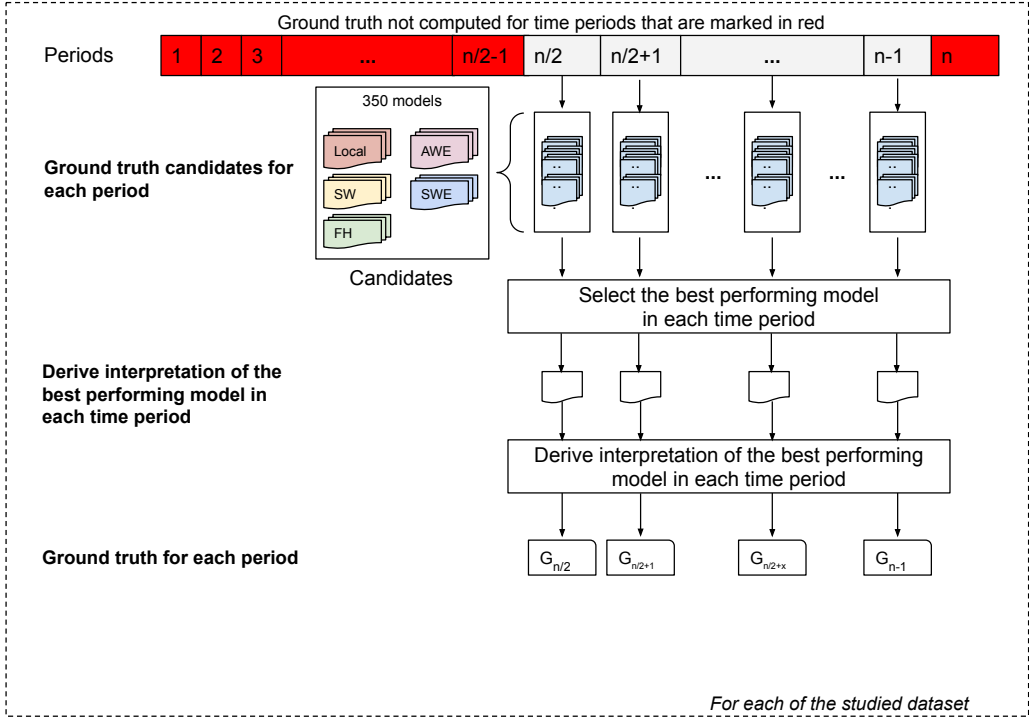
Ground truth not computed for time periods that are marked in red

Periods

| 1 | 2 | 3 | ... | n/2-1 | n/2 | n/2+1 | ... | n-1 | n |
|---|---|---|---|---|---|---|---|---|---|

350 models

Local

AWE

SW

SWE

FH

Candidates

Ground truth candidates for each period

...

...

Select the best performing model in each time period

Derive interpretation of the best performing model in each time period

Derive interpretation of the best performing model in each time period

Ground truth for each period

$G_{n/2}$ $G_{n/2+1}$ $G_{n/2+x}$ $G_{n-1}$

For each of the studied dataset